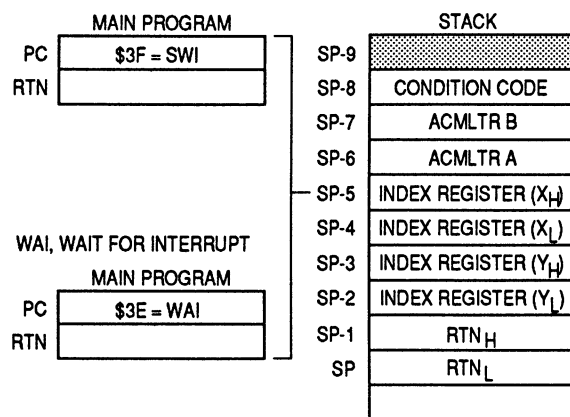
MAIN PROGRAM

PC $\$3F = SWI$

RTN

WAI, WAIT FOR INTERRUPT

MAIN PROGRAM

PC $\$3E = WAI$

RTN

STACK

| | |
|---|---|
| SP-9 | |
| SP-8 | CONDITION CODE |
| SP-7 | ACMLTR B |
| SP-6 | ACMLTR A |
| SP-5 | INDEX REGISTER ($X_H$) |
| SP-4 | INDEX REGISTER ($X_L$) |
| SP-3 | INDEX REGISTER ($Y_H$) |
| SP-2 | INDEX REGISTER ($Y_L$) |
| SP-1 | $RTN_H$ |
| SP | $RTN_L$ |